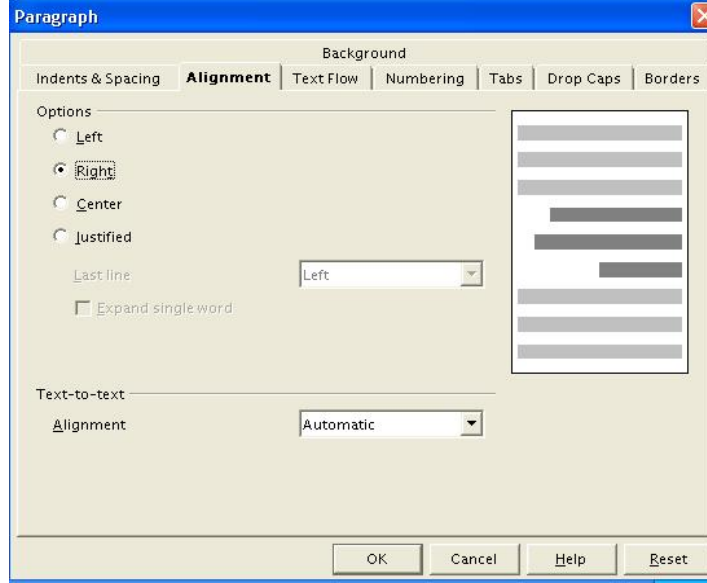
Paragraph

Background

Indents & Spacing | Alignment | Text Flow | Numbering | Tabs | Drop Caps | Borders

Options

Left

Right

Center

Justified

Last line

Left

Expand single word

Text-to-text

Alignment

Automatic

OK

Cancel

Help

Reset